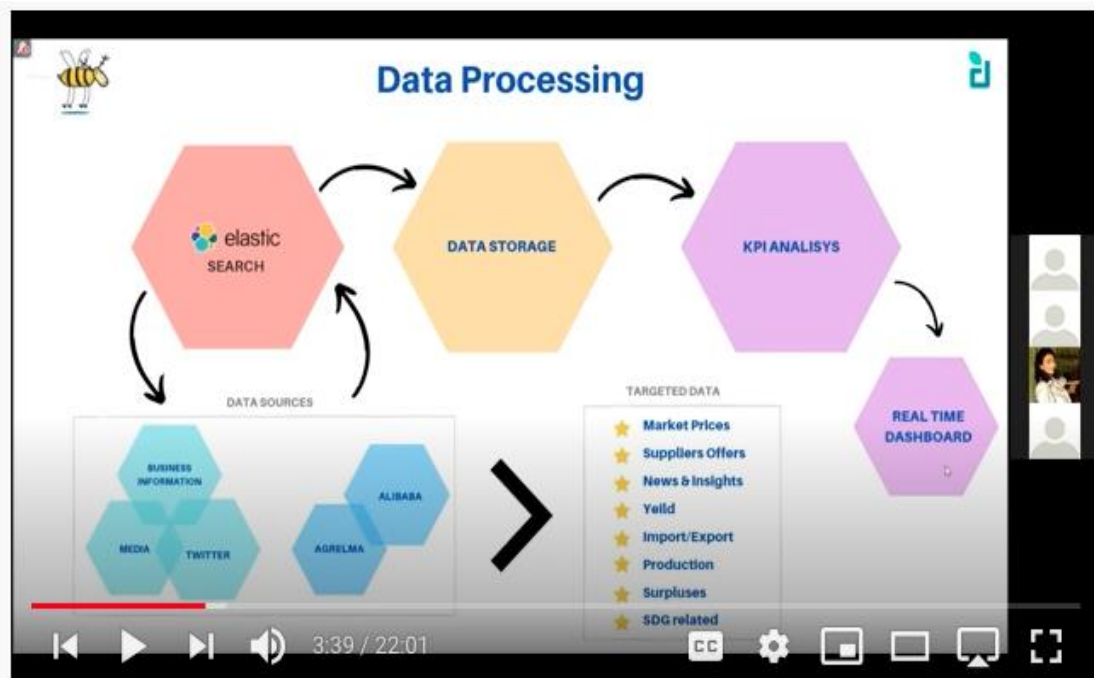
Data Processing

elastic
SEARCH

DATA STORAGE

KPI ANALISYS

REAL TIME DASHBOARD

DATA SOURCES

BUSINESS INFORMATION

MEDIA

TWITTER

ALIBABA

AGRELMA

TARGETED DATA

Market Prices
Suppliers Offers
News & Insights
Yeild
Import/Export
Production
Surpluses
SDG related

3:39 / 22:01

CC